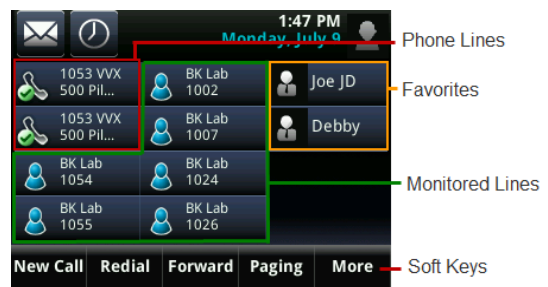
1:47 PM
Monday, July 9

Phone Lines

1053 VVX
500 Pil...

1053 VVX
500 Pil...

BK Lab
1002

BK Lab
1007

Joe JD

Debby

Favorites

BK Lab
1054

BK Lab
1024

BK Lab
1055

BK Lab
1026

Monitored Lines

New Call
Redial
Forward
Paging
More

Soft Keys